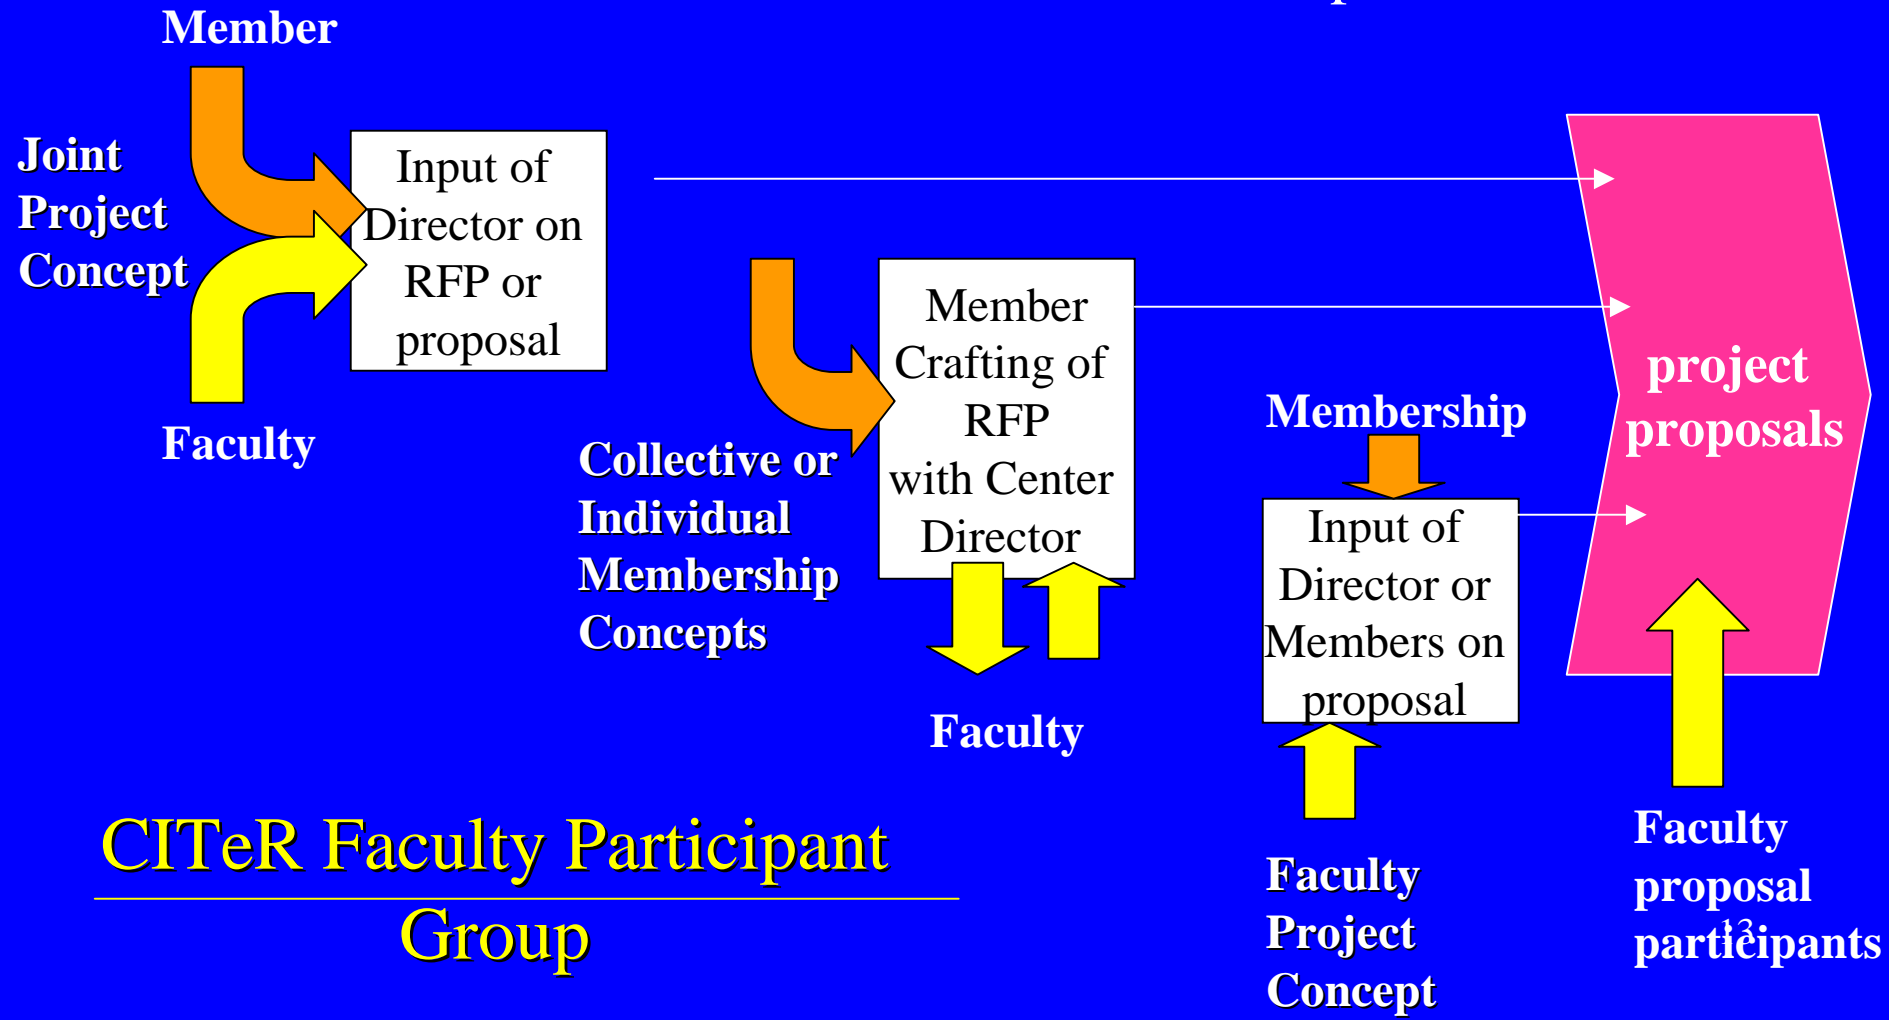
Member

Joint Project Concept

Input of Director on RFP or proposal

Faculty

Member Crafting of RFP with Center Director

Collective or Individual Membership Concepts

Faculty

Membership

Input of Director or Members on proposal

project proposals

Faculty Project Concept

Faculty proposal participants

12

CITeR Faculty Participant Group